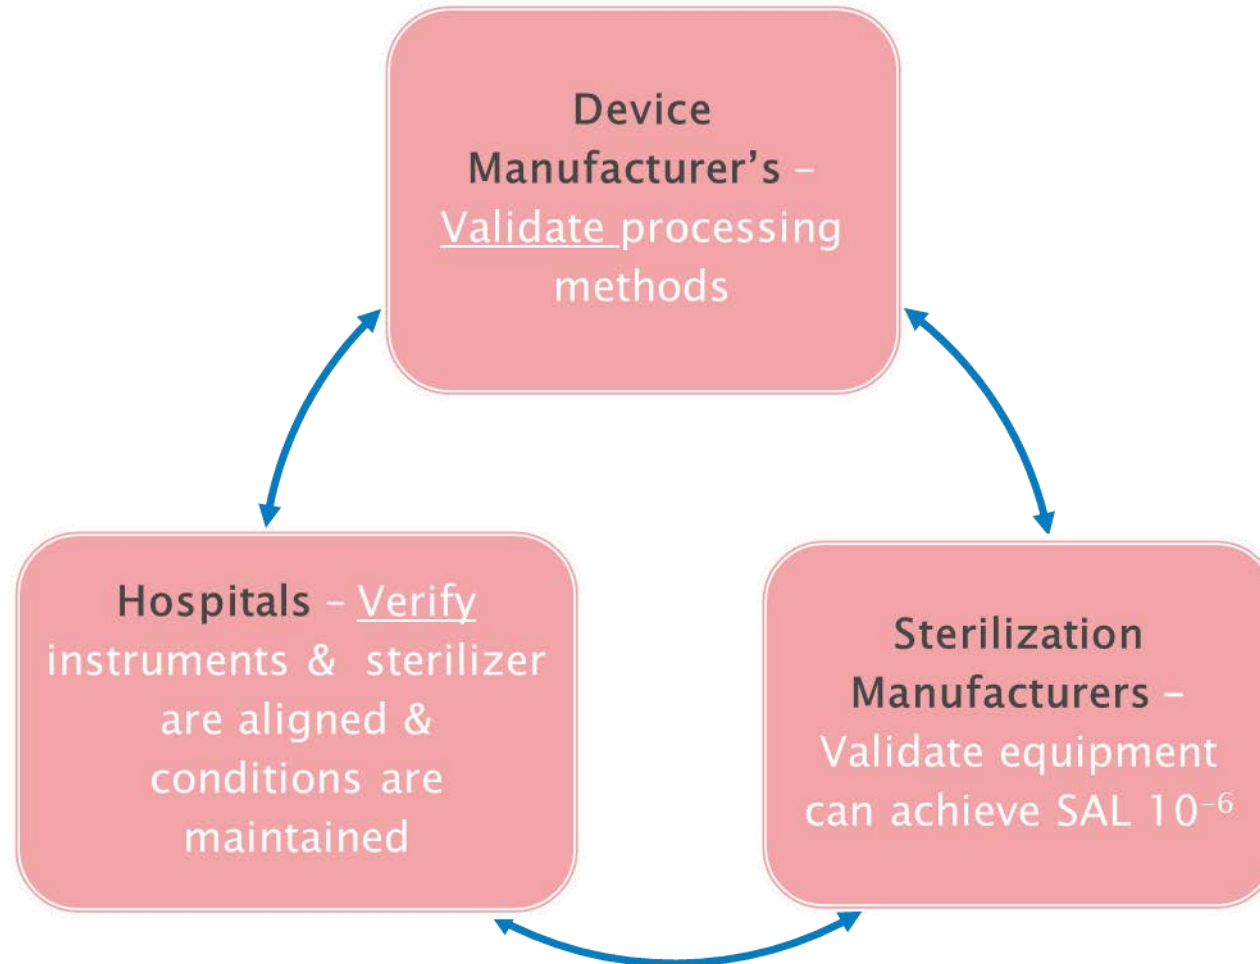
Device Manufacturer's – Validate processing methods

Hospitals – Verify instruments & sterilizer are aligned & conditions are maintained

Sterilization Manufacturers – Validate equipment can achieve SAL $10^{-6}$